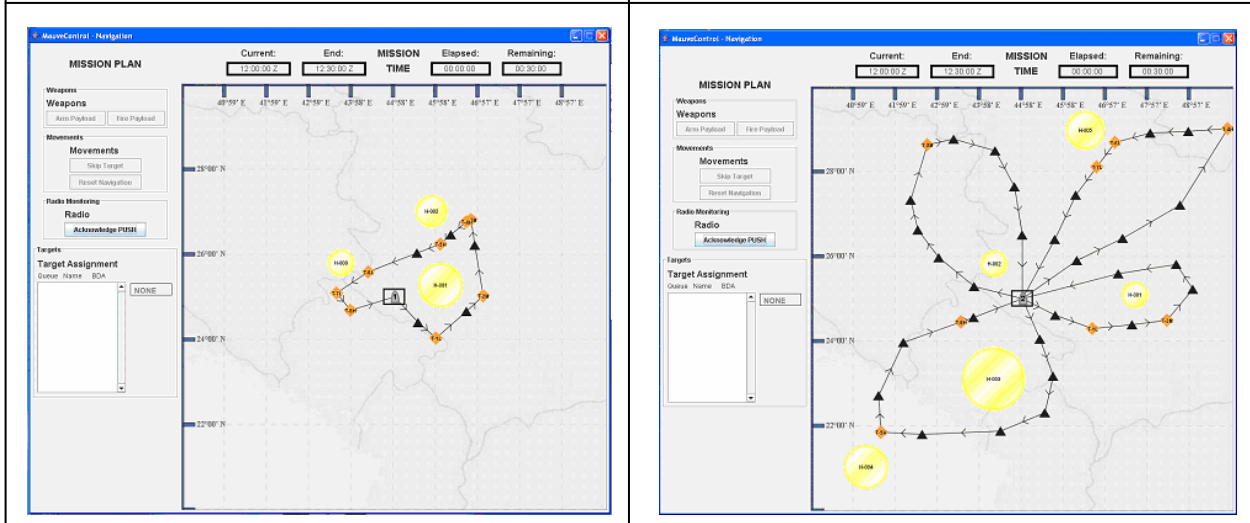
MauveControl - Navigation

MISSION PLAN

Current: 12:00:00 Z
End: 12:30:00 Z
MISSION TIME
Elapsed: 00:00:00
Remaining: 00:30:00

Weapons
Weapons
Arm Payload
Fire Payload

Movements
Movements
Skip Target
Reset Navigation

Radio Monitoring
Radio
Acknowledge PUSH

Targets
Target Assignment
Queue Name BDA
NONE

40°59' E 41°59' E 42°59' E 43°58' E 44°58' E 45°58' E 46°57' E 47°57' E 48°57' E

28°00' N
26°00' N
24°00' N
22°00' N

H-002 H-003 H-001

MauveControl - Navigation

MISSION PLAN

Current: 12:00:00 Z
End: 12:30:00 Z
MISSION TIME
Elapsed: 00:00:00
Remaining: 00:30:00

Weapons
Weapons
Arm Payload
Fire Payload

Movements
Movements
Skip Target
Reset Navigation

Radio Monitoring
Radio
Acknowledge PUSH

Targets
Target Assignment
Queue Name BDA
NONE

40°59' E 41°59' E 42°59' E 43°58' E 44°58' E 45°58' E 46°57' E 47°57' E 48°57' E

28°00' N
26°00' N
24°00' N
22°00' N

H-005 H-002 H-001 H-003 H-004